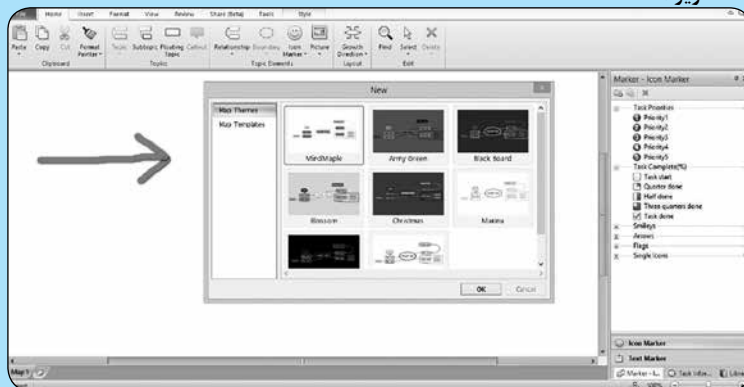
File Home Insert Format View Review Share (Beta) Tools Style

Paste Copy Cut Format Painter Clipboard Topic Subtopic Floating Topic Callout Topic Relationship Boundary Icon Marker Picture Topic Elements Growth Direction Layout Find Select Delete Edit

New

Map Themes
Map Templates

MindMaple
Army Green
Black Board
Blossom
Christmas
Marina

OK Cancel

Marker - Icon Marker

Task Priorities
Priority1
Priority2
Priority3
Priority4
Priority5
Task Complete(%)
Task start
Quarter done
Half done
Three quarters done
Task done
Smileys
Arrows
Flags
Single Icons

Icon Marker
Text Marker
Marker - I... Task Infor... Libra

Map 1